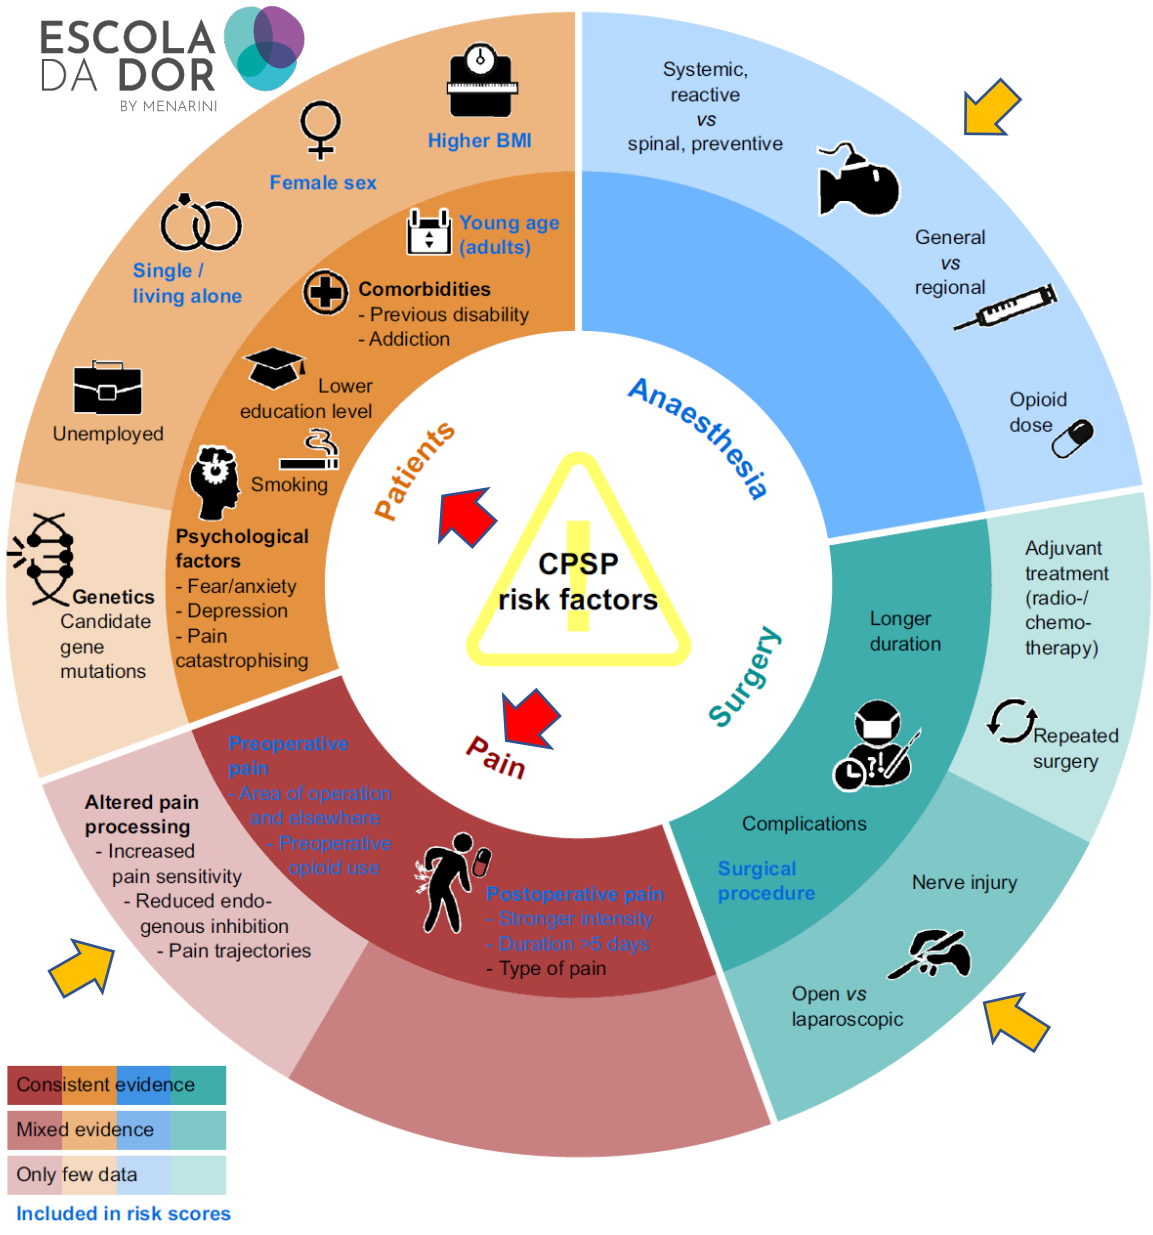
ESCOLA DA DOR
BY MENARINI

CPSP
risk factors

Patients

Higher BMI

Female sex

Young age (adults)

Single / living alone

Comorbidities
- Previous disability
- Addiction

Unemployed

Lower education level

Smoking

Psychological factors
- Fear/anxiety
- Depression
- Pain catastrophising

Genetics
Candidate gene mutations

Anaesthesia

Systemic, reactive
vs
spinal, preventive

General
vs
regional

Opioid dose

Surgery

Adjuvant treatment (radio-/ chemo-therapy)

Longer duration

Repeated surgery

Complications

Surgical procedure

Nerve injury

Open vs laparoscopic

Pain

Altered pain processing
- Increased pain sensitivity
- Reduced endogenous inhibition
- Pain trajectories

Preoperative pain
- Area of operation and elsewhere
- Preoperative opioid use

Postoperative pain
- Stronger intensity
- Duration >5 days
- Type of pain

Consistent evidence
Mixed evidence
Only few data
Included in risk scores